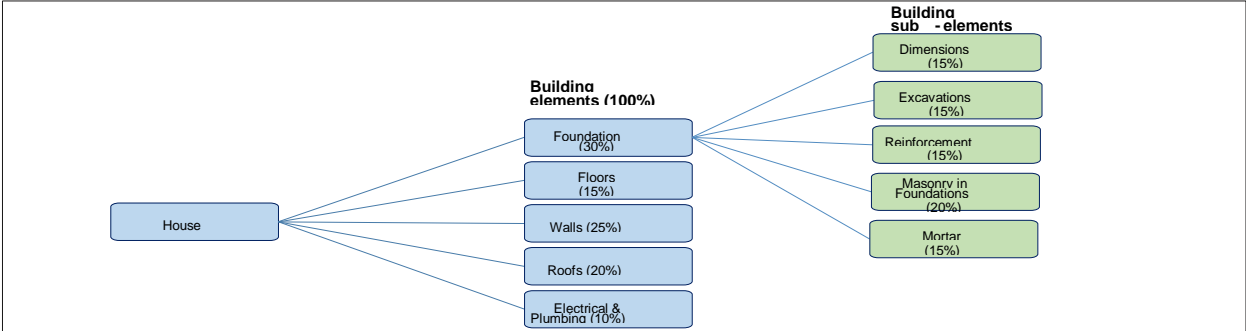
Building elements (100%)

Building sub - elements

House

Foundation (30%)

Floors (15%)

Walls (25%)

Roofs (20%)

Electrical & Plumbing (10%)

Dimensions (15%)

Excavations (15%)

Reinforcement (15%)

Masonry in Foundations (20%)

Mortar (15%)